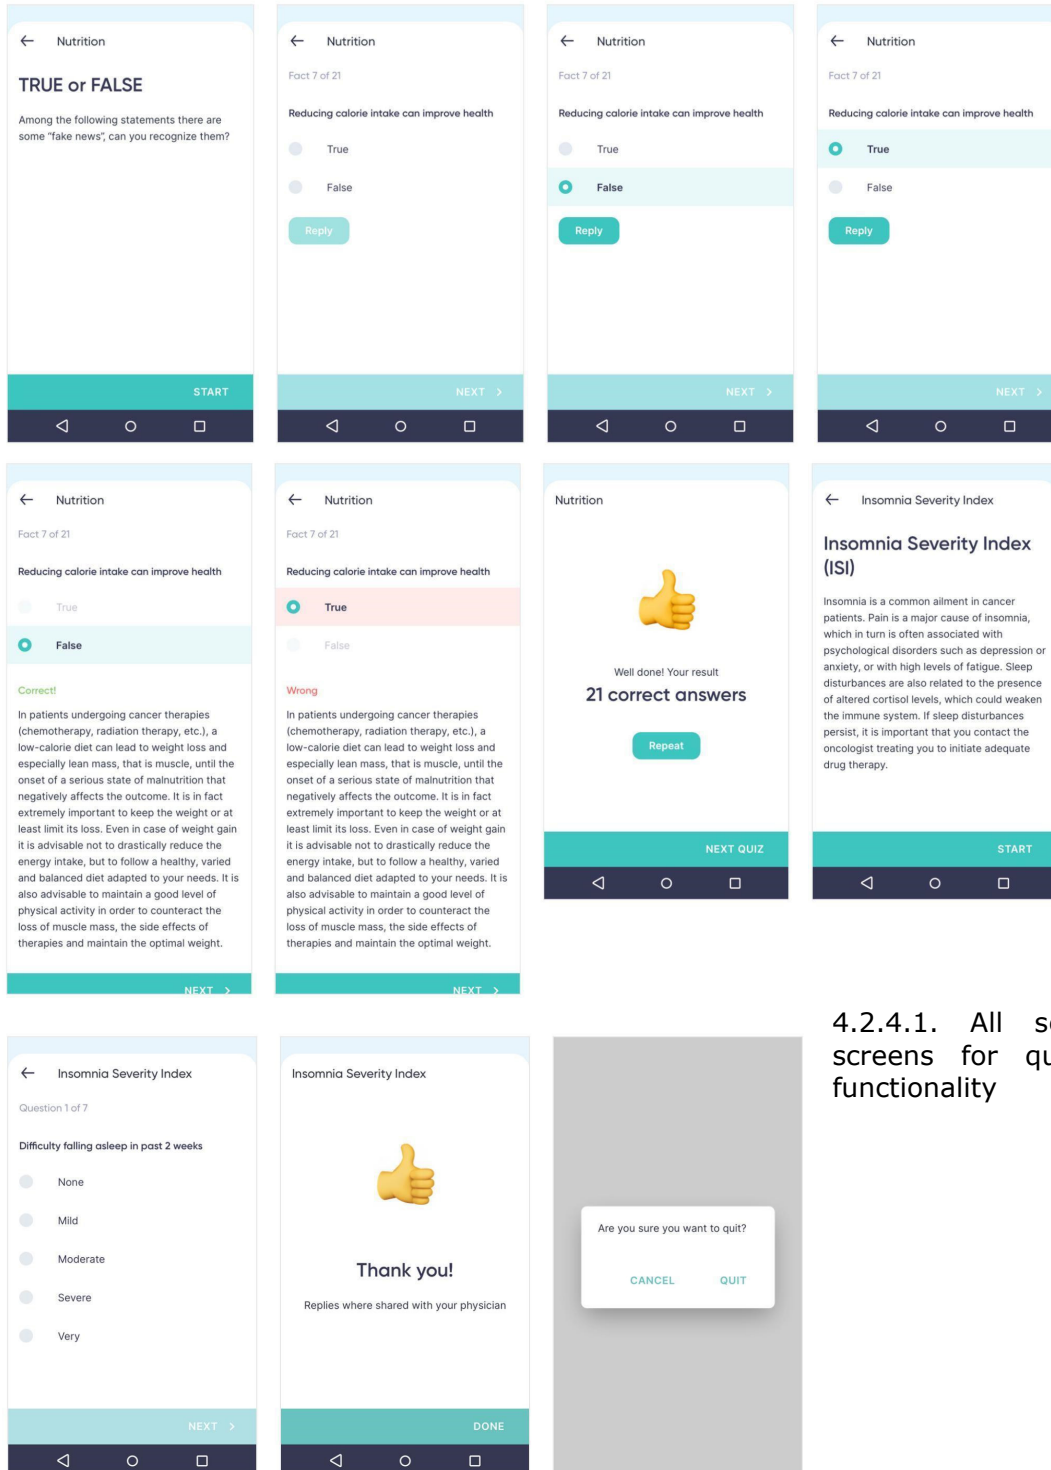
Nutrition

TRUE or FALSE

Among the following statements there are some "fake news", can you recognize them?

START

Nutrition

Fact 7 of 21

Reducing calorie intake can improve health

True

False

Reply

NEXT >

Nutrition

Fact 7 of 21

Reducing calorie intake can improve health

True

False

Reply

NEXT >

Nutrition

Fact 7 of 21

Reducing calorie intake can improve health

True

False

Reply

NEXT >

Nutrition

Fact 7 of 21

Reducing calorie intake can improve health

True

False

Correct!

In patients undergoing cancer therapies (chemotherapy, radiation therapy, etc.), a low-calorie diet can lead to weight loss and especially lean mass, that is muscle, until the onset of a serious state of malnutrition that negatively affects the outcome. It is in fact extremely important to keep the weight or at least limit its loss. Even in case of weight gain it is advisable not to drastically reduce the energy intake, but to follow a healthy, varied and balanced diet adapted to your needs. It is also advisable to maintain a good level of physical activity in order to counteract the loss of muscle mass, the side effects of therapies and maintain the optimal weight.

NEXT >

Nutrition

Fact 7 of 21

Reducing calorie intake can improve health

True

False

Wrong

In patients undergoing cancer therapies (chemotherapy, radiation therapy, etc.), a low-calorie diet can lead to weight loss and especially lean mass, that is muscle, until the onset of a serious state of malnutrition that negatively affects the outcome. It is in fact extremely important to keep the weight or at least limit its loss. Even in case of weight gain it is advisable not to drastically reduce the energy intake, but to follow a healthy, varied and balanced diet adapted to your needs. It is also advisable to maintain a good level of physical activity in order to counteract the loss of muscle mass, the side effects of therapies and maintain the optimal weight.

NEXT >

Nutrition

Well done! Your result

21 correct answers

Repeat

NEXT QUIZ

Insomnia Severity Index

Insomnia Severity Index (ISI)

Insomnia is a common ailment in cancer patients. Pain is a major cause of insomnia, which in turn is often associated with psychological disorders such as depression or anxiety, or with high levels of fatigue. Sleep disturbances are also related to the presence of altered cortisol levels, which could weaken the immune system. If sleep disturbances persist, it is important that you contact the oncologist treating you to initiate adequate drug therapy.

START

4.2.4.1. All s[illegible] screens for qu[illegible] functionality

Insomnia Severity Index

Question 1 of 7

Difficulty falling asleep in past 2 weeks

None

Mild

Moderate

Severe

Very

NEXT >

Insomnia Severity Index

Thank you!

Replies where shared with your physician

DONE

Are you sure you want to quit?

CANCEL QUIT